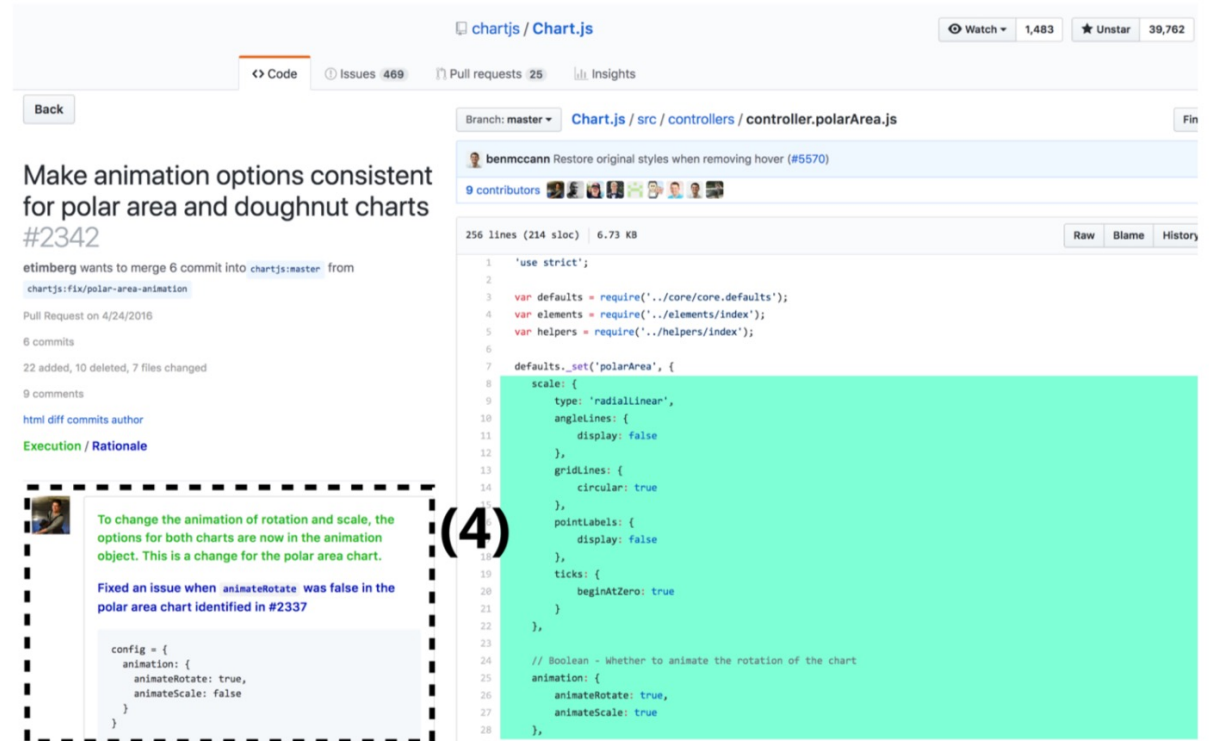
chartjs / Chart.js

Watch ▾ 1,483 Unstar 39,762

<> Code Issues 469 Pull requests 25 Insights

Back

Make animation options consistent for polar area and doughnut charts #2342

etimberg wants to merge 6 commit into chartjs:master from chartjs:fix/polar-area-animation

Pull Request on 4/24/2016

6 commits

22 added, 10 deleted, 7 files changed

9 comments

html diff commits author

Execution / Rationale

To change the animation of rotation and scale, the options for both charts are now in the animation object. This is a change for the polar area chart.

Fixed an issue when animateRotate was false in the polar area chart identified in #2337

```
config = {
  animation: {
    animateRotate: true,
    animateScale: false
  }
}
```

(4)

Branch: master ▾ Chart.js / src / controllers / controller.polarArea.js

Fin

benmccann Restore original styles when removing hover (#5570)

9 contributors

256 lines (214 sloc) 6.73 KB

Raw Blame History

```
1 'use strict';
2
3 var defaults = require('../core/core.defaults');
4 var elements = require('../elements/index');
5 var helpers = require('../helpers/index');
6
7 defaults._set('polarArea', {
8   scale: {
9     type: 'radialLinear',
10    angleLines: {
11      display: false
12    },
13    gridLines: {
14      circular: true
15    },
16    pointLabels: {
17      display: false
18    },
19    ticks: {
20      beginAtZero: true
21    }
22  },
23
24  // Boolean - Whether to animate the rotation of the chart
25  animation: {
26    animateRotate: true,
27    animateScale: true
28  },
```